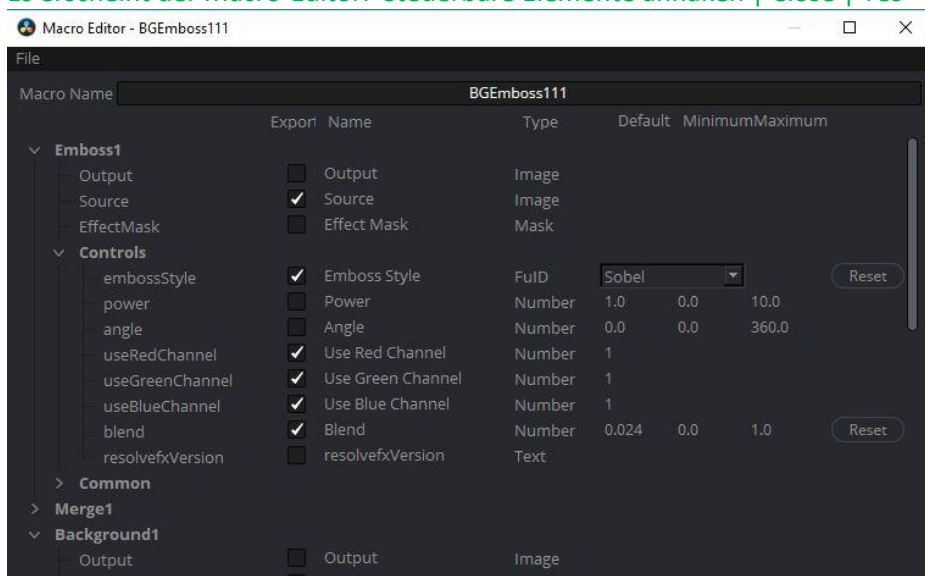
Macro Editor - BGEmboss111

File

Macro Name BGEmboss111

| | Export | Name | Type | Default | Minimum | Maximum | |
|---|---|---|---|---|---|---|---|
| Emboss1 | | | | | | | |
| Output | | Output | Image | | | | |
| Source | ✓ | Source | Image | | | | |
| EffectMask | | Effect Mask | Mask | | | | |
| Controls | | | | | | | |
| embossStyle | ✓ | Emboss Style | FuID | Sobel | | | Reset |
| power | | Power | Number | 1.0 | 0.0 | 10.0 | |
| angle | | Angle | Number | 0.0 | 0.0 | 360.0 | |
| useRedChannel | ✓ | Use Red Channel | Number | 1 | | | |
| useGreenChannel | ✓ | Use Green Channel | Number | 1 | | | |
| useBlueChannel | ✓ | Use Blue Channel | Number | 1 | | | |
| blend | ✓ | Blend | Number | 0.024 | 0.0 | 1.0 | Reset |
| resolvefxVersion | | resolvefxVersion | Text | | | | |
| Common | | | | | | | |
| Merge1 | | | | | | | |
| Background1 | | | | | | | |
| Output | | Output | Image | | | | |